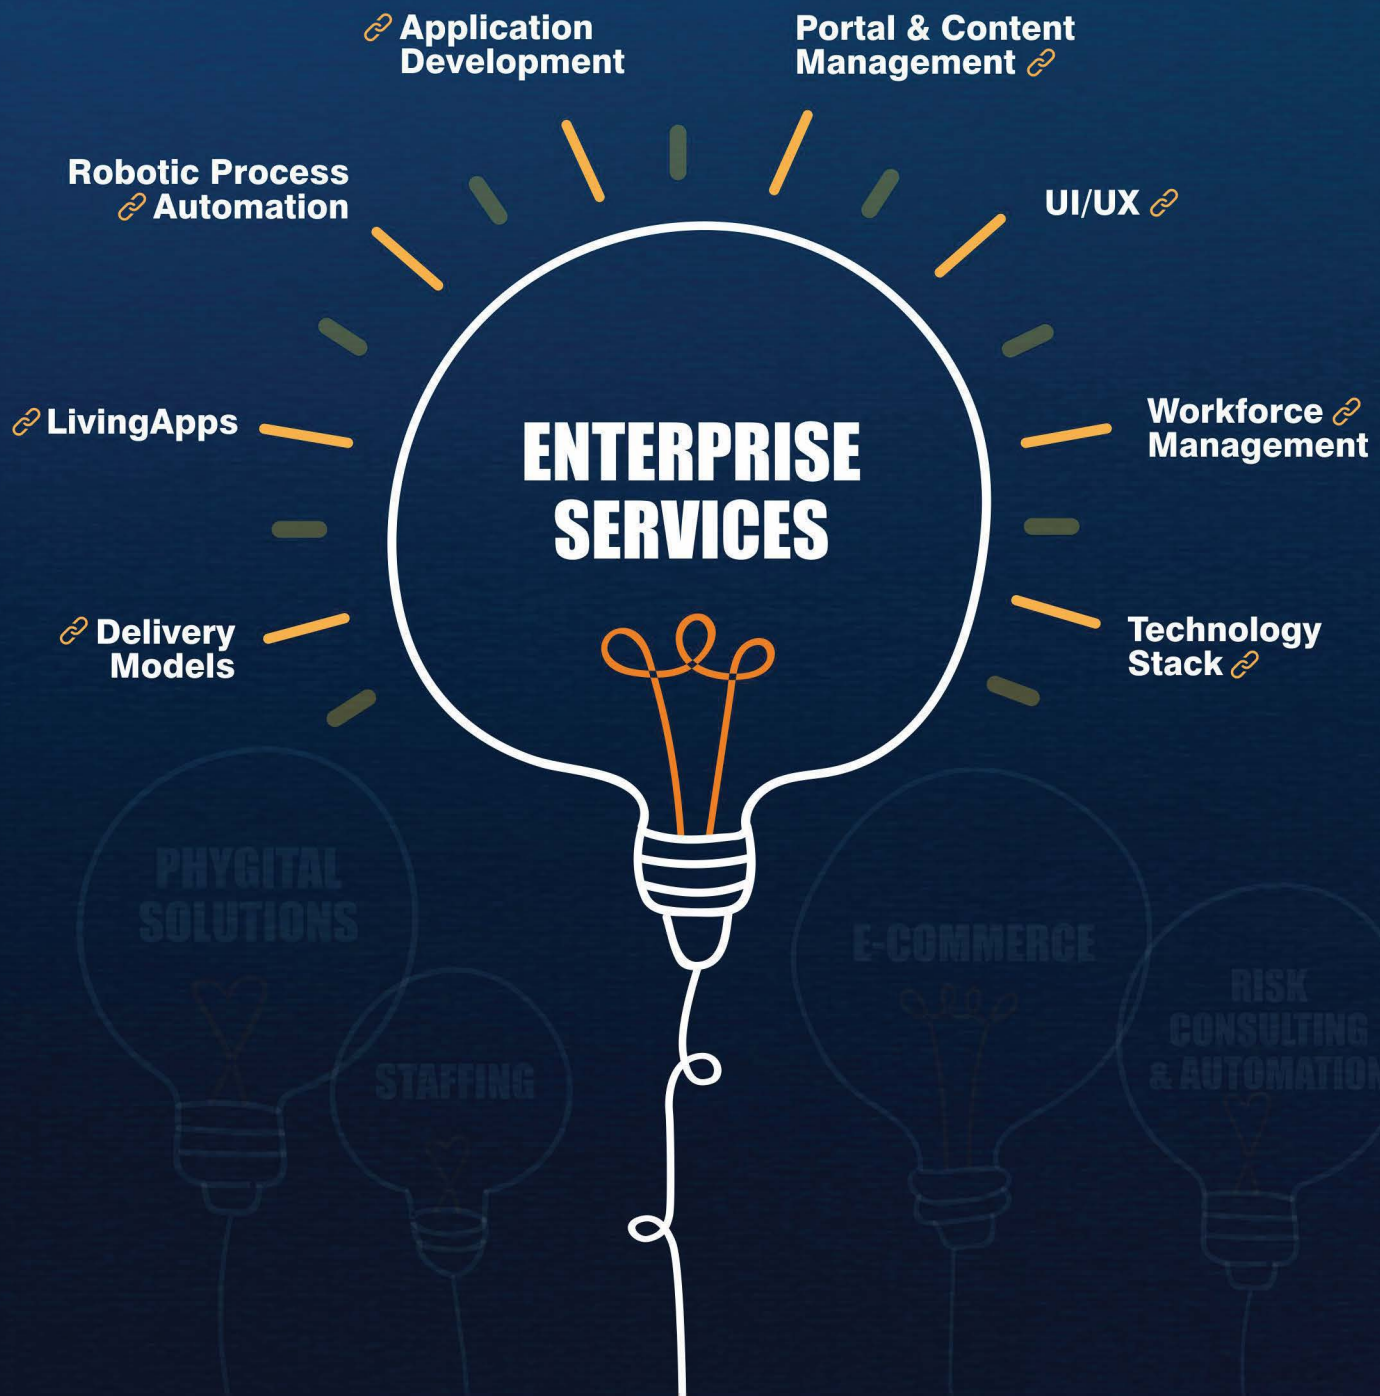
Application Development

Portal & Content Management

Robotic Process Automation

UI/UX

LivingApps

ENTERPRISE SERVICES

Workforce Management

Delivery Models

Technology Stack

PHYGITAL SOLUTIONS

STAFFING

E-COMMERCE

RISK CONSULTING & AUTOMATIO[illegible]